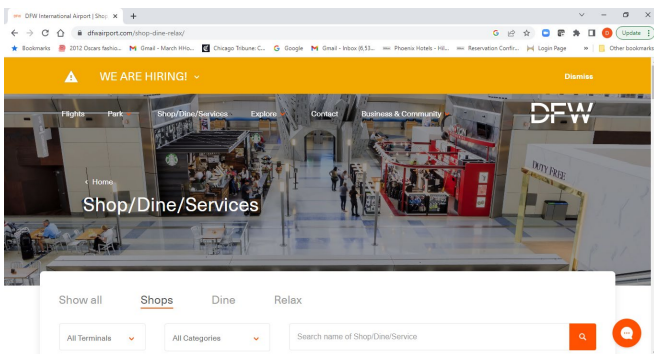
DFW International Airport | Shop ×
+
dfwairport.com/shop-dine-relax/
Update
Bookmarks 2012 Oscars fashio... Gmail - March HHo... Chicago Tribune: C... Google Gmail - Inbox (6,53... Phoenix Hotels - Hil... Reservation Confir... Login Page » Other bookmarks

WE ARE HIRING!
Dismiss

Flights Park Shop/Dine/Services Explore Contact Business & Community
DFW

DUTY FREE

‹ Home
Shop/Dine/Services

Show all Shops Dine Relax

All Terminals
All Categories
Search name of Shop/Dine/Service